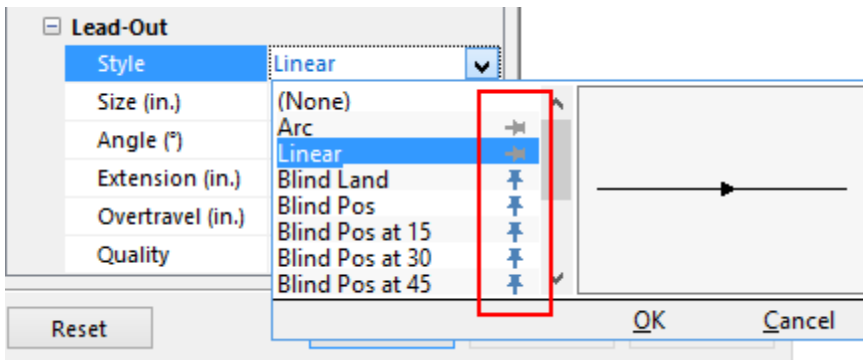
⊟ Lead-Out

| | |
|---|---|
| Style | Linear |
| Size (in.) | |
| Angle (°) | |
| Extension (in.) | |
| Overtravel (in.) | |
| Quality | |

(None)
Arc
Linear
Blind Land
Blind Pos
Blind Pos at 15
Blind Pos at 30
Blind Pos at 45

Reset

OK

Cancel